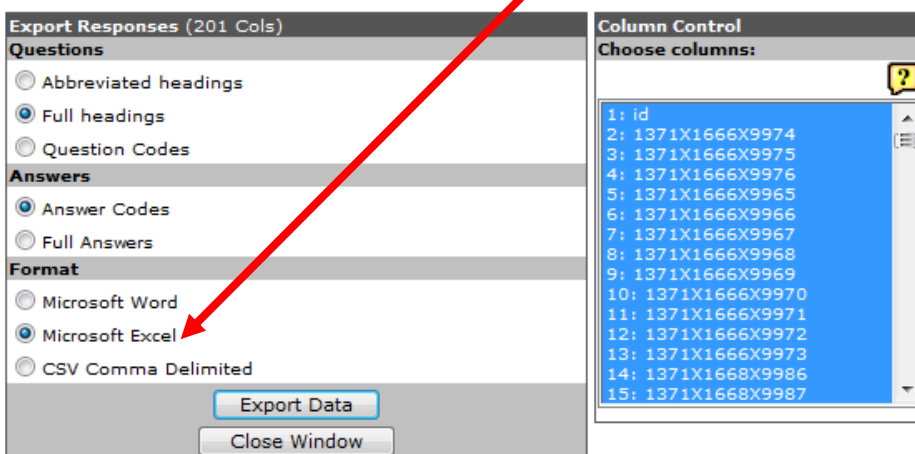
Export Responses (201 Cols)
Questions
Abbreviated headings
Full headings
Question Codes
Answers
Answer Codes
Full Answers
Format
Microsoft Word
Microsoft Excel
CSV Comma Delimited
Export Data
Close Window

Column Control
Choose columns:
?
1: id
2: 1371X1666X9974
3: 1371X1666X9975
4: 1371X1666X9976
5: 1371X1666X9965
6: 1371X1666X9966
7: 1371X1666X9967
8: 1371X1666X9968
9: 1371X1666X9969
10: 1371X1666X9970
11: 1371X1666X9971
12: 1371X1666X9972
13: 1371X1666X9973
14: 1371X1668X9986
15: 1371X1668X9987